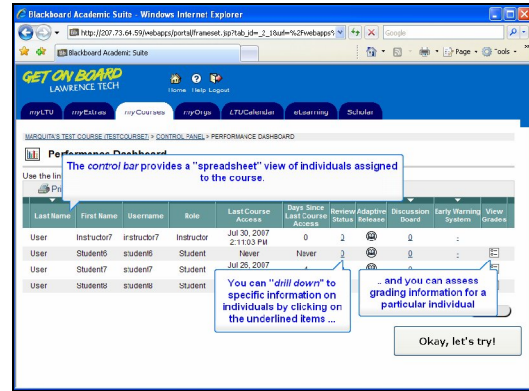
Blackboard Academic Suite - Windows Internet Explorer

http://207.73.64.59/webapps/portal/frameset.jsp?tab_id=_2_1&url=%2Fwebapps%

Google

Blackboard Academic Suite

Page · Tools ·

GET ON BOARD
LAWRENCE TECH

Home Help Logout

myLTU | myExtras | myCourses | myOrgs | LTUCalendar | eLearning | Scholar

MARQUITA'S TEST COURSE (TESTCOURSE7) > CONTROL PANEL > PERFORMANCE DASHBOARD

Performance Dashboard

Use the lin

Pr

The control bar provides a "spreadsheet" view of individuals assigned to the course.

| Last Name | First Name | Username | Role | Last Course Access | Days Since Last Course Access | Review Status | Adaptive Release | Discussion Board | Early Warning System | View Grades |
|---|---|---|---|---|---|---|---|---|---|---|
| User | Instructor7 | instructor7 | Instructor | Jul 30, 2007 2:11:03 PM | 0 | 3 | | 0 | : | |
| User | Student6 | student6 | Student | Never | Never | 3 | | 0 | : | |
| User | Student7 | student7 | Student | Jul 26, 2007 | | | | | | |
| User | Student8 | student8 | Student | | | | | | | |

You can "drill down" to specific information on individuals by clicking on the underlined items ...

... and you can assess grading information for a particular individual

Okay, let's try!